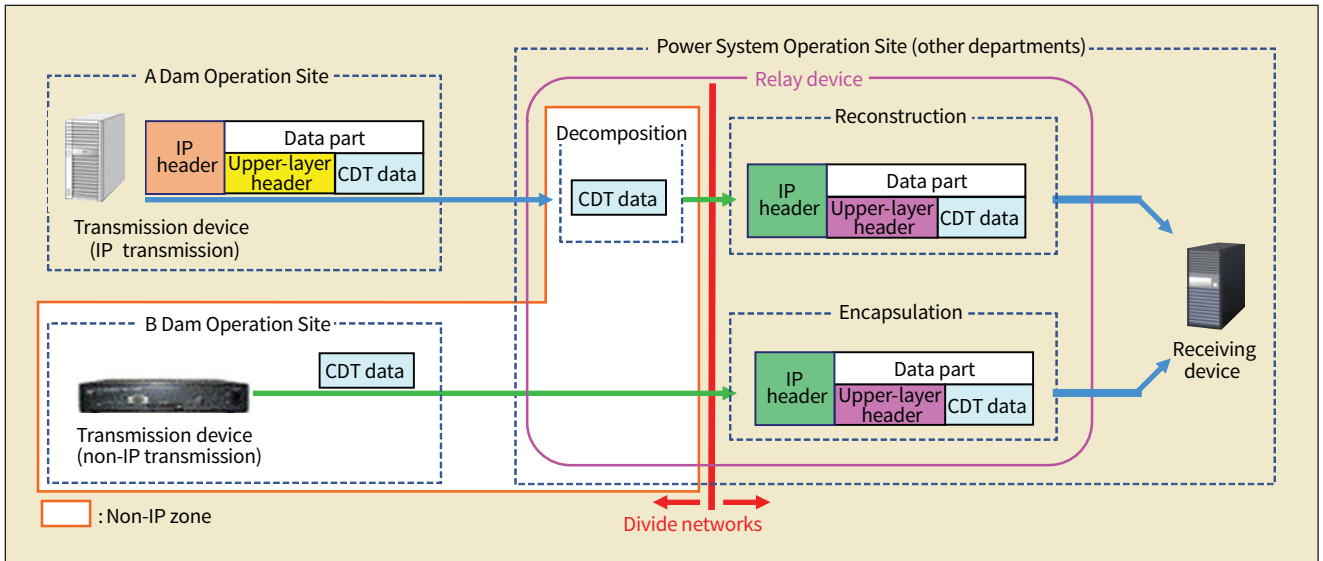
Power System Operation Site (other departments)

A Dam Operation Site

IP header

Data part

Upper-layer header

CDT data

Transmission device (IP transmission)

Relay device

Decomposition

CDT data

Reconstruction

IP header

Data part

Upper-layer header

CDT data

B Dam Operation Site

CDT data

Transmission device (non-IP transmission)

Encapsulation

IP header

Data part

Upper-layer header

CDT data

Receiving device

: Non-IP zone

Divide networks